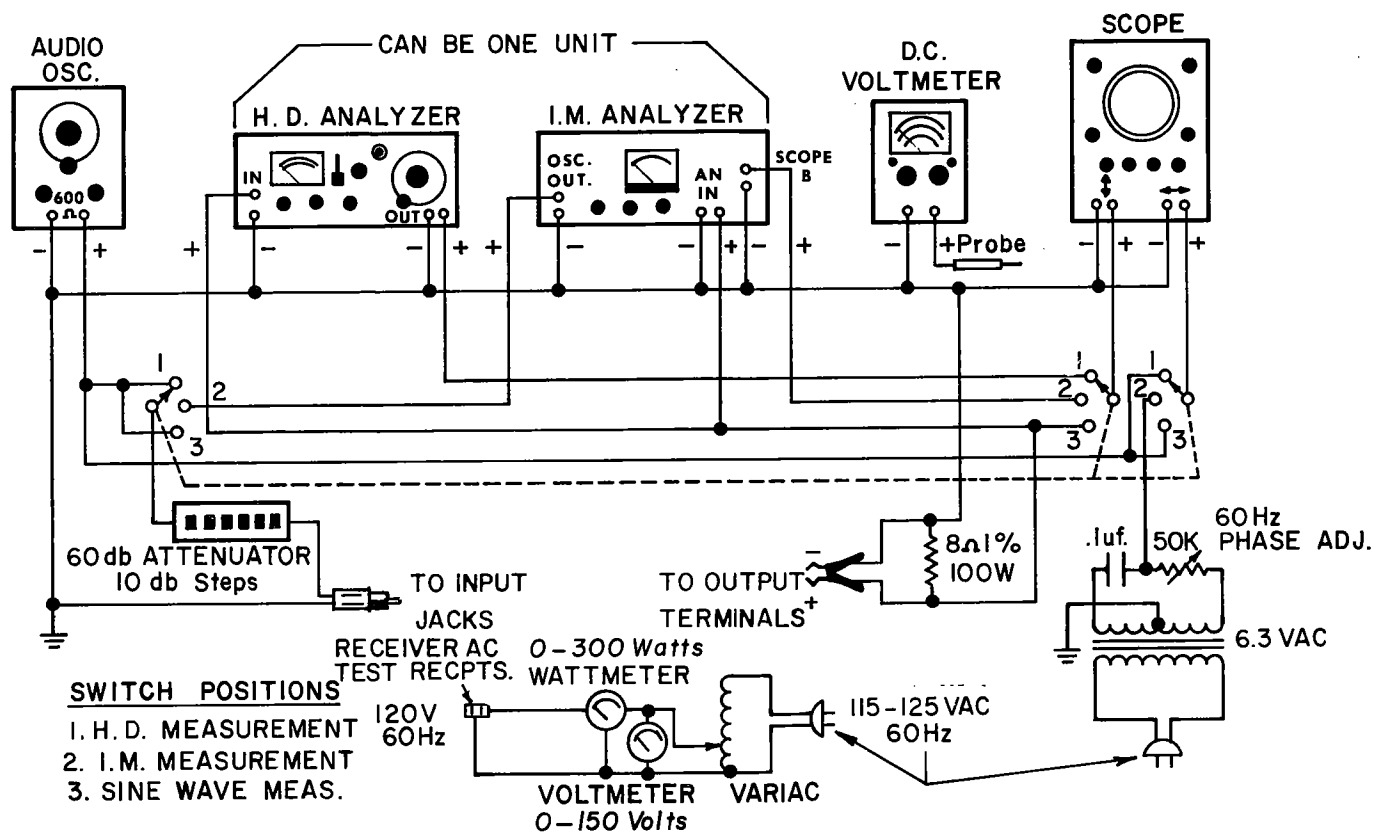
CAN BE ONE UNIT

AUDIO OSC.

600 Ω

H. D. ANALYZER

IN

OUT

I.M. ANALYZER

OSC. OUT.

AN IN

SCOPE B

D.C. VOLTMETER

+Probe

SCOPE

- + + - - + + - + - - + - + - + - +

1 2 3

1 2 3

1 2 3

60 db ATTENUATOR
10 db Steps

TO INPUT JACKS

TO OUTPUT TERMINALS

8Ω 1%
100W

.1uf.

50K

60 Hz PHASE ADJ.

6.3 VAC

RECEIVER AC TEST RECPTS.

0-300 Watts
WATTMETER

120V
60Hz

115-125 VAC
60Hz

VOLTMETER
0-150 Volts

VARIAC

SWITCH POSITIONS
1. H.D. MEASUREMENT
2. I.M. MEASUREMENT
3. SINE WAVE MEAS.